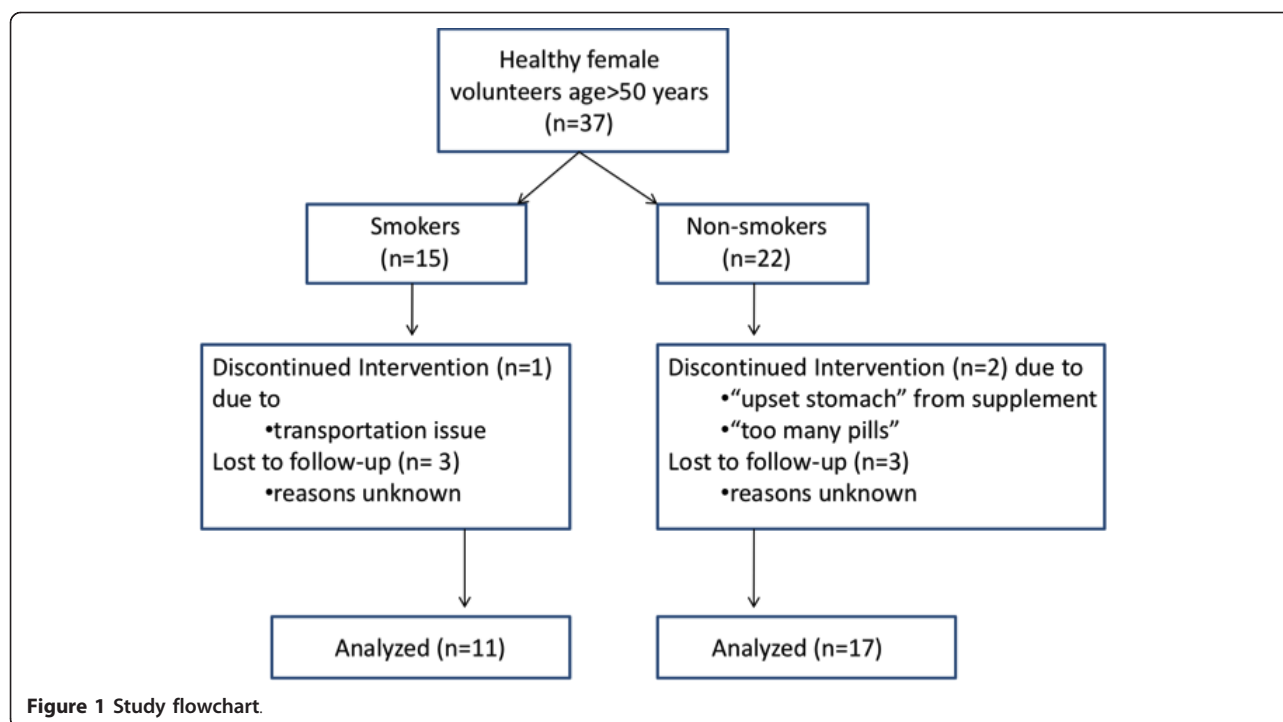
Healthy female volunteers age>50 years (n=37)

Smokers (n=15)

Non-smokers (n=22)

Discontinued Intervention (n=1) due to
•transportation issue
Lost to follow-up (n= 3)
•reasons unknown

Discontinued Intervention (n=2) due to
•"upset stomach" from supplement
•"too many pills"
Lost to follow-up (n=3)
•reasons unknown

Analyzed (n=11)

Analyzed (n=17)

Figure 1 Study flowchart.